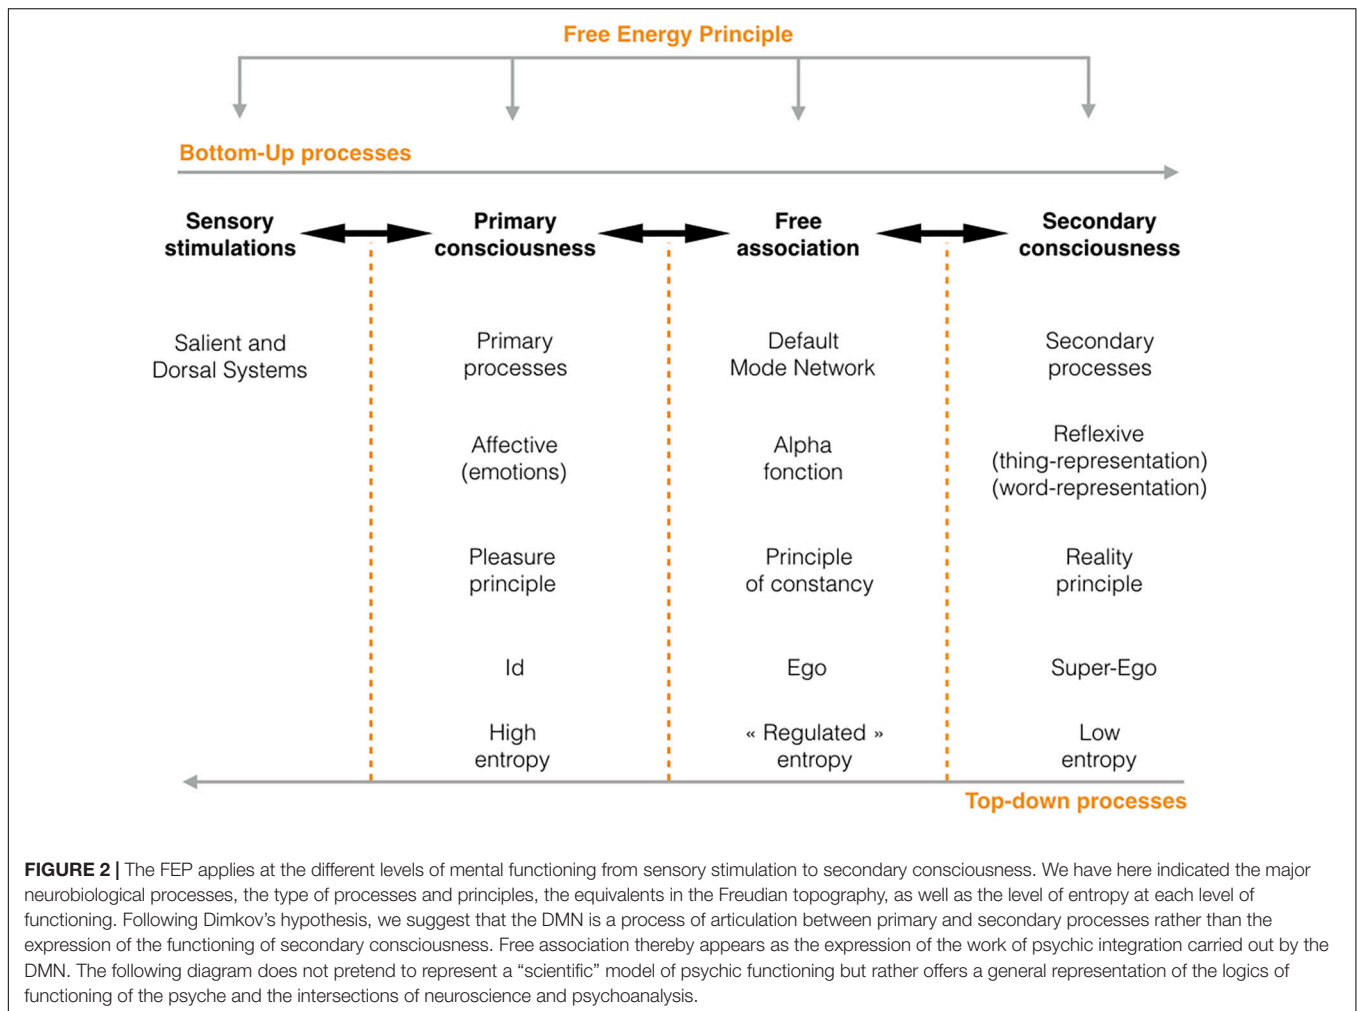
Free Energy Principle

Bottom-Up processes

Sensory stimulations

Primary consciousness

Free association

Secondary consciousness

Salient and Dorsal Systems

Primary processes

Affective (emotions)

Pleasure principle

Id

High entropy

Default Mode Network

Alpha fonction

Principle of constancy

Ego

« Regulated » entropy

Secondary processes

Reflexive (thing-representation) (word-representation)

Reality principle

Super-Ego

Low entropy

Top-down processes

**FIGURE 2 |** The FEP applies at the different levels of mental functioning from sensory stimulation to secondary consciousness. We have here indicated the major neurobiological processes, the type of processes and principles, the equivalents in the Freudian topography, as well as the level of entropy at each level of functioning. Following Dimkov's hypothesis, we suggest that the DMN is a process of articulation between primary and secondary processes rather than the expression of the functioning of secondary consciousness. Free association thereby appears as the expression of the work of psychic integration carried out by the DMN. The following diagram does not pretend to represent a "scientific" model of psychic functioning but rather offers a general representation of the logics of functioning of the psyche and the intersections of neuroscience and psychoanalysis.